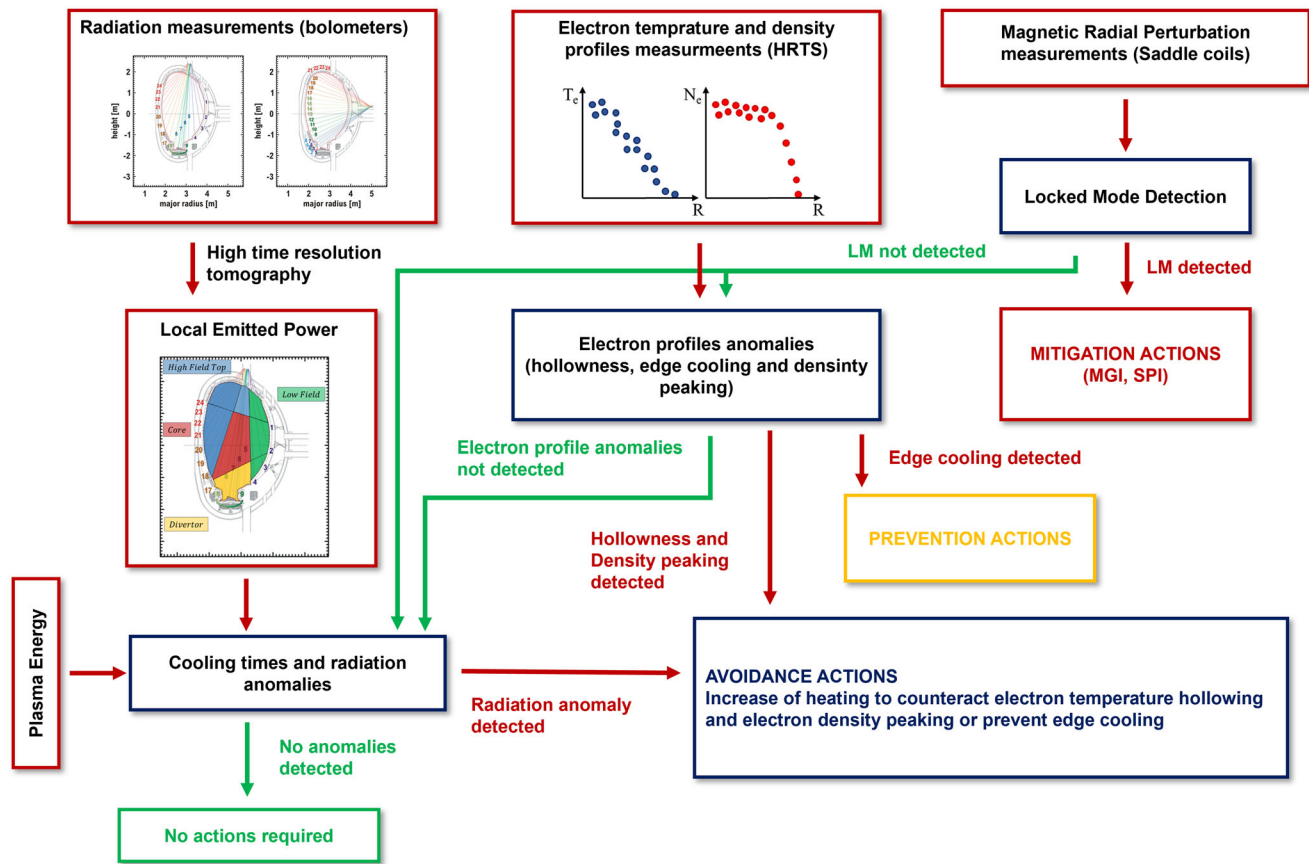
Radiation measurements (bolometers)

height [m]

major radius [m]

Electron temprature and density profiles measurments (HRTS)

$T_e$

R

$N_e$

R

Magnetic Radial Perturbation measurements (Saddle coils)

Locked Mode Detection

High time resolution tomography

LM not detected

LM detected

Local Emitted Power

High Field Top

Low Field

Core

Divertor

Electron profiles anomalies (hollowness, edge cooling and densinty peaking)

MITIGATION ACTIONS (MGI, SPI)

Electron profile anomalies not detected

Edge cooling detected

PREVENTION ACTIONS

Hollowness and Density peaking detected

Plasma Energy

Cooling times and radiation anomalies

AVOIDANCE ACTIONS
Increase of heating to counteract electron temperature hollowing and electron density peaking or prevent edge cooling

Radiation anomaly detected

No anomalies detected

No actions required